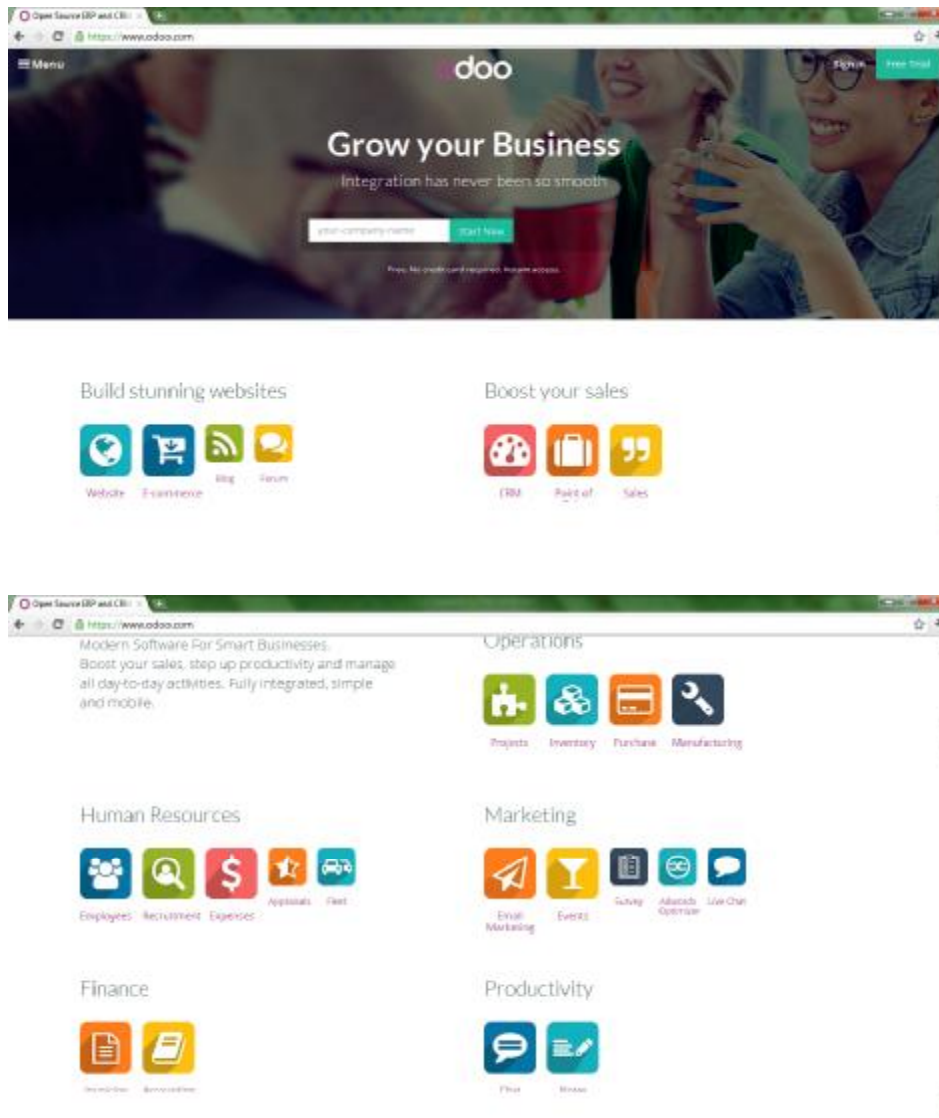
Open Source ERP and CRM
https://www.odoo.com
≡ Menu
odoo
Sign in
Free Trial

Grow your Business
Integration has never been so smooth
your-company-name
Start Now
Free. No credit card required. Instant access.

Build stunning websites
Website
E-commerce
Blog
Forum

Boost your sales
CRM
Point of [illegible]
Sales

Open Source ERP and CRM
https://www.odoo.com
Modern Software For Smart Businesses.
Boost your sales, step up productivity and manage all day-to-day activities. Fully integrated, simple and mobile.

Operations
Projects
Inventory
Purchase
Manufacturing

Human Resources
Employees
Recruitment
Expenses
Appraisals
Fleet

Marketing
Email Marketing
Events
Survey
Adwords Optimizer
Live Chat

Finance
Invoicing
Accounting

Productivity
Chat
Notes